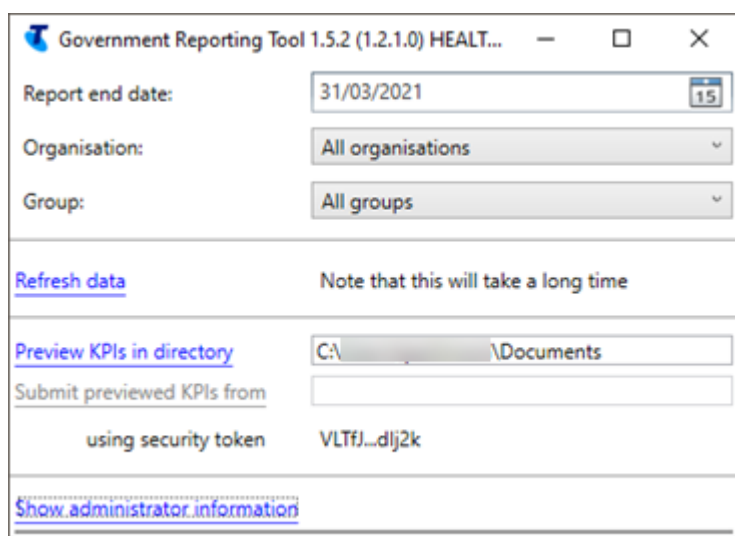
Government Reporting Tool 1.5.2 (1.2.1.0) HEALT...

Report end date: 31/03/2021 15

Organisation: All organisations

Group: All groups

Refresh data Note that this will take a long time

Preview KPIs in directory C:\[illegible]\Documents

Submit previewed KPIs from

using security token VLTfJ...dlj2k

Show administrator information